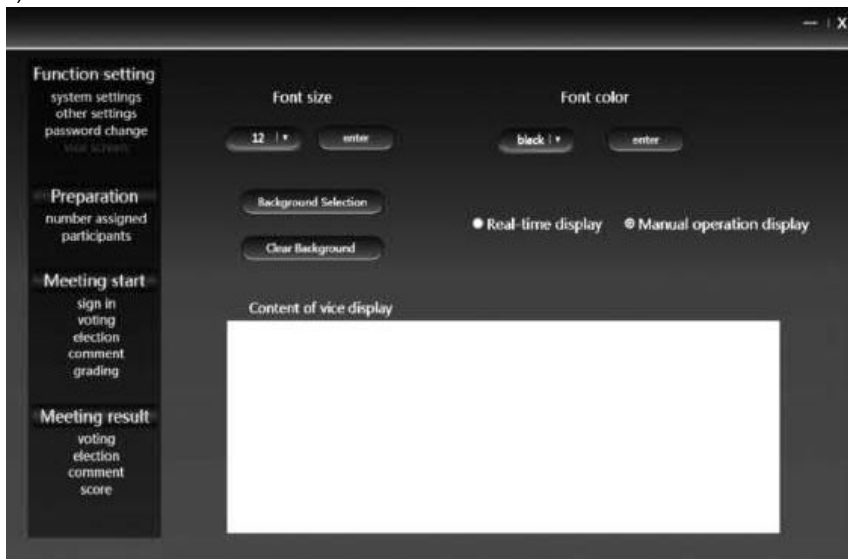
— | X

Function setting
system settings
other settings
password change
visit screen

Preparation
number assigned
participants

Meeting start
sign in
voting
election
comment
grading

Meeting result
voting
election
comment
score

Font size
12
enter

Font color
black
enter

Background Selection

Clear Background

Real-time display
Manual operation display

Content of vice display